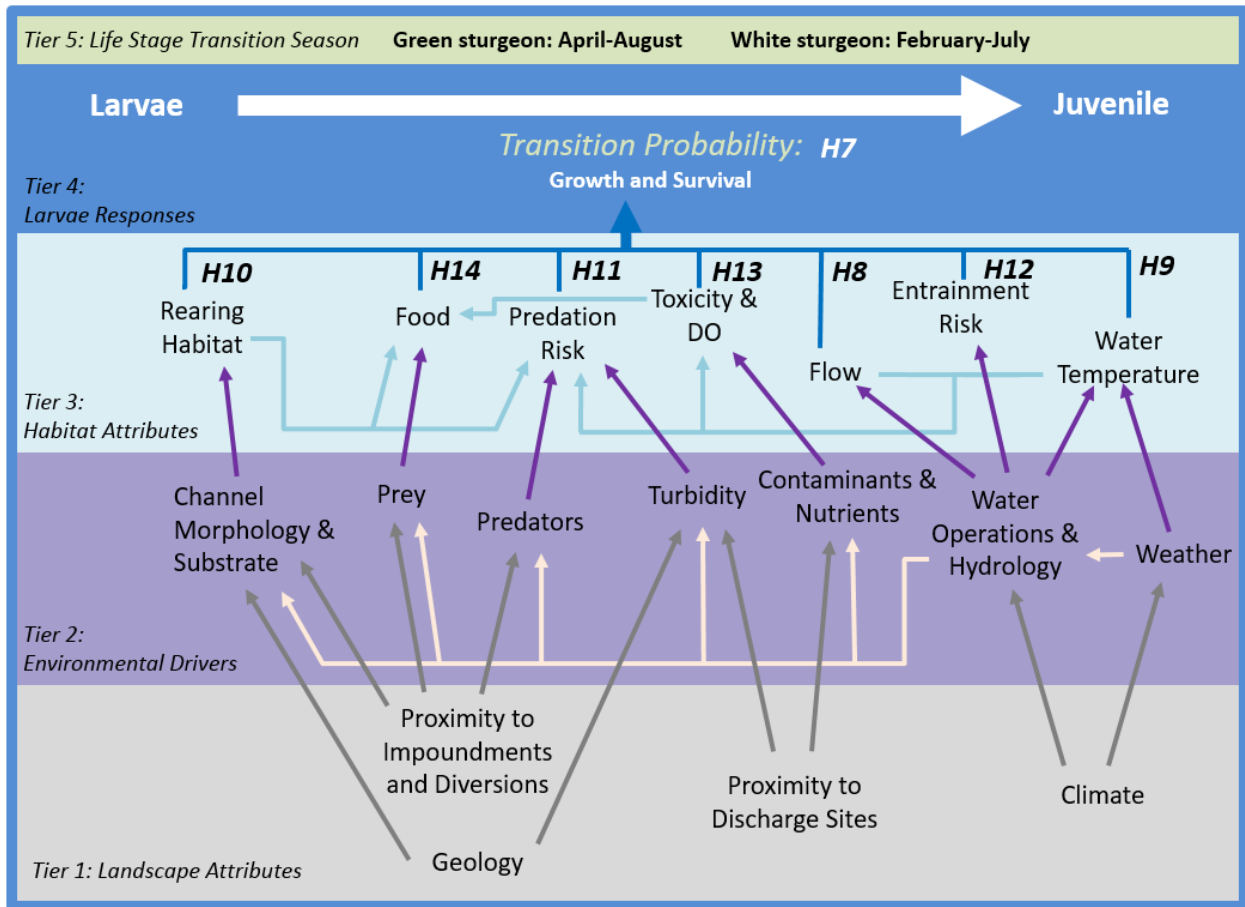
Tier 5: Life Stage Transition Season Green sturgeon: April-August White sturgeon: February-July

Larvae

Juvenile

Transition Probability: H7

Growth and Survival

Tier 4: Larvae Responses

H10 H14 H11 H13 H8 H12 H9

Rearing Habitat

Food

Predation Risk

Toxicity & DO

Flow

Entrainment Risk

Water Temperature

Tier 3: Habitat Attributes

Channel Morphology & Substrate

Prey

Predators

Turbidity

Contaminants & Nutrients

Water Operations & Hydrology

Weather

Tier 2: Environmental Drivers

Proximity to Impoundments and Diversions

Proximity to Discharge Sites

Climate

Geology

Tier 1: Landscape Attributes